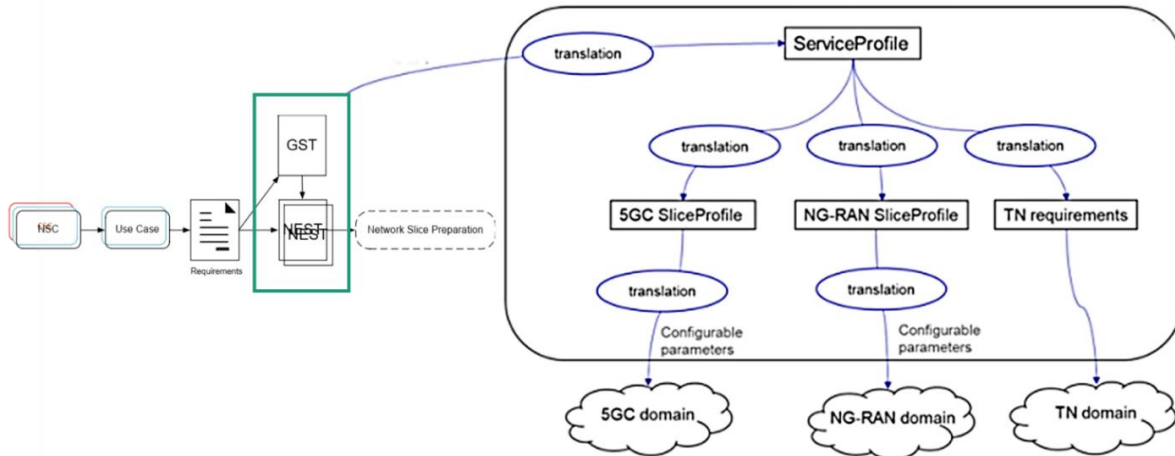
NSC

Use Case

Requirements

GST

NEST

Network Slice Preparation

translation

ServiceProfile

translation

translation

translation

5GC SliceProfile

NG-RAN SliceProfile

TN requirements

translation

translation

Configurable parameters

Configurable parameters

5GC domain

NG-RAN domain

TN domain